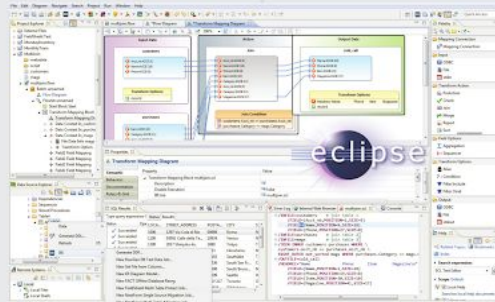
eclipse

Properties

Transform Mapping Diagram

Input Data

Output Data

Transform Options

Join Condition

Mapping Connection

Transform Action

Join

Aggregation

Filter

Union

Sort

Data Source Explorer

Task List